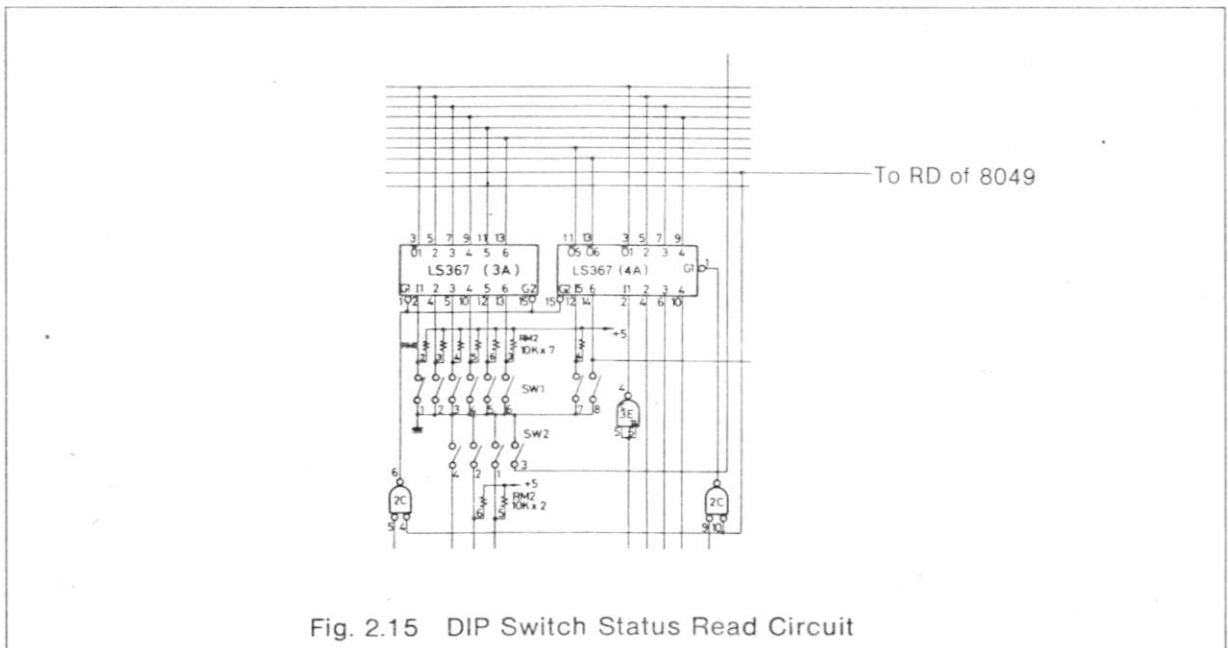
To RD of 8049

3 5 7 9 11 13
O1 2 3 4 5 6
LS367 (3A)
G1 I1 2 3 4 5 6 G2
1 2 4 5 10 12 13 15

11 13 3 5 7 9
O5 O6 O1 2 3 4
LS367 (4A)
G1 1
G2 I5 6 I1 2 3 4
15 12 14 2 4 6 10

+5
RM2
10K x 7
SW1
1 2 3 4 5 6 7 8
4
3E
5 6
SW2
4 2 1 3
+5
RM2
10K x 2
6
2C
5 4
2C
9 10

Fig. 2.15 DIP Switch Status Read Circuit